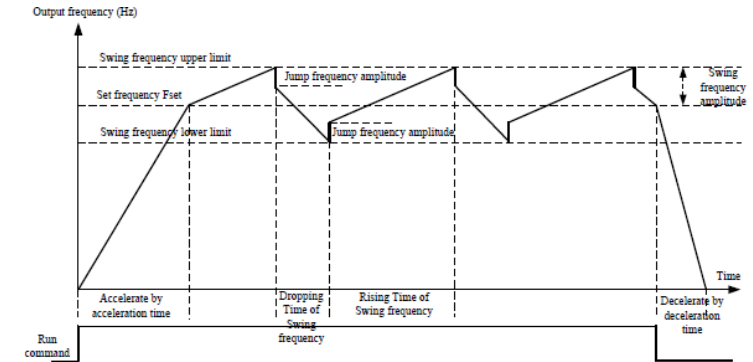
Output frequency (Hz)

Swing frequency upper limit

Jump frequency amplitude

Swing frequency amplitude

Set frequency Fset

Swing frequency lower limit

Jump frequency amplitude

Time

Accelerate by acceleration time

Dropping Time of Swing frequency

Rising Time of Swing frequency

Decelerate by deceleration time

Run command